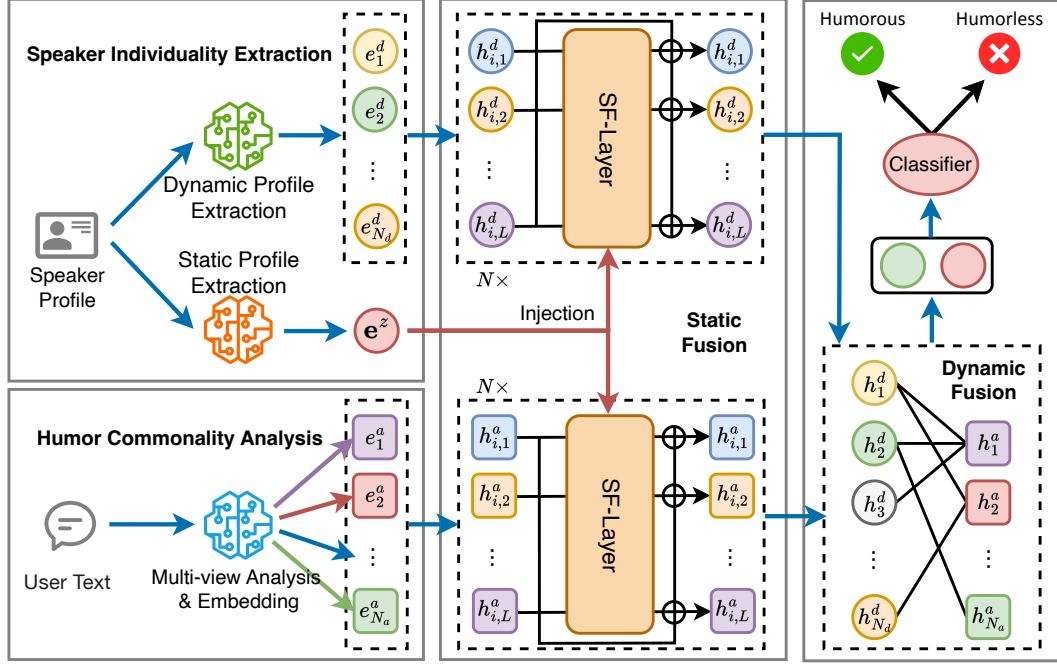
Speaker Individuality Extraction

Speaker Profile

Dynamic Profile Extraction

Static Profile Extraction

$e^d_1$
$e^d_2$
⋮
$e^d_{N_d}$

$\mathbf{e}^z$

$h^d_{i,1}$
$h^d_{i,2}$
⋮
$h^d_{i,L}$

SF-Layer

$h^d_{i,1}$
$h^d_{i,2}$
⋮
$h^d_{i,L}$

$N\times$

Injection

Static Fusion

Humorous

Humorless

Classifier

Dynamic Fusion

Humor Commonality Analysis

User Text

Multi-view Analysis & Embedding

$e^a_1$
$e^a_2$
⋮
$e^a_{N_a}$

$N\times$

$h^a_{i,1}$
$h^a_{i,2}$
⋮
$h^a_{i,L}$

SF-Layer

$h^a_{i,1}$
$h^a_{i,2}$
⋮
$h^a_{i,L}$

$h^d_1$
$h^d_2$
$h^d_3$
⋮
$h^d_{N_d}$

$h^a_1$
$h^a_2$
⋮
$h^a_{N_a}$